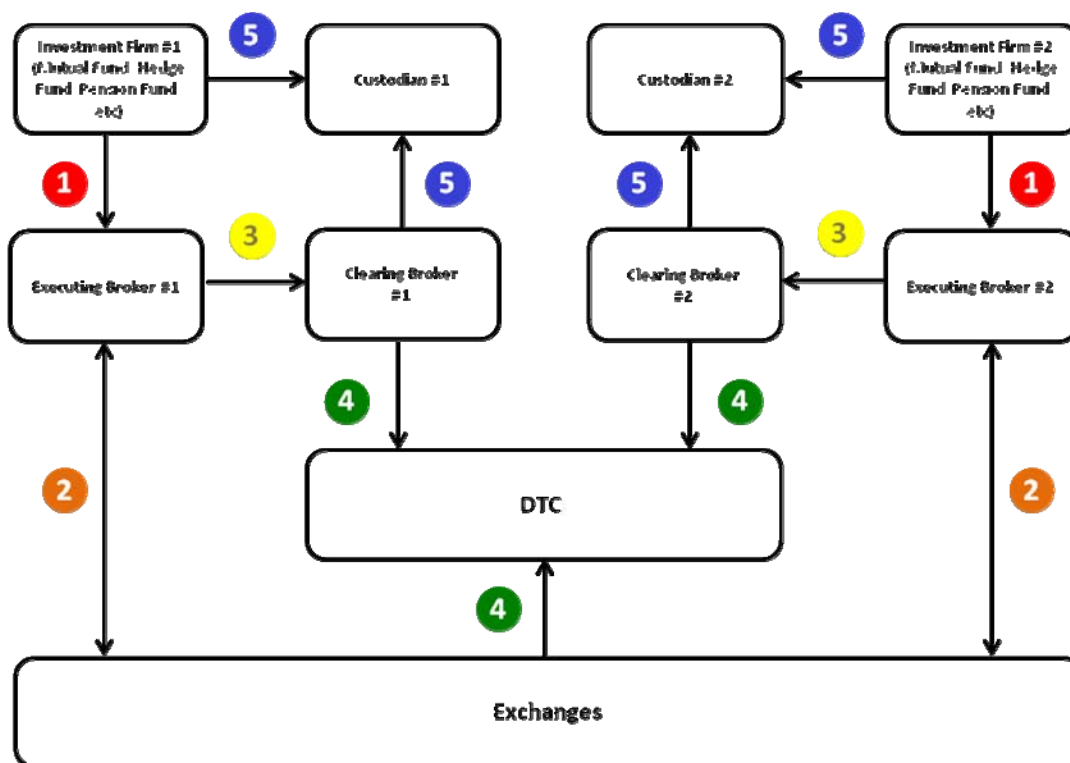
Investment Firm #1 (Mutual Fund, Hedge Fund, Pension Fund etc)

5

Custodian #1

Custodian #2

5

Investment Firm #2 (Mutual Fund, Hedge Fund, Pension Fund etc)

1

5

5

1

3

3

Executing Broker #1

Clearing Broker #1

Clearing Broker #2

Executing Broker #2

4

4

2

DTC

2

4

Exchanges